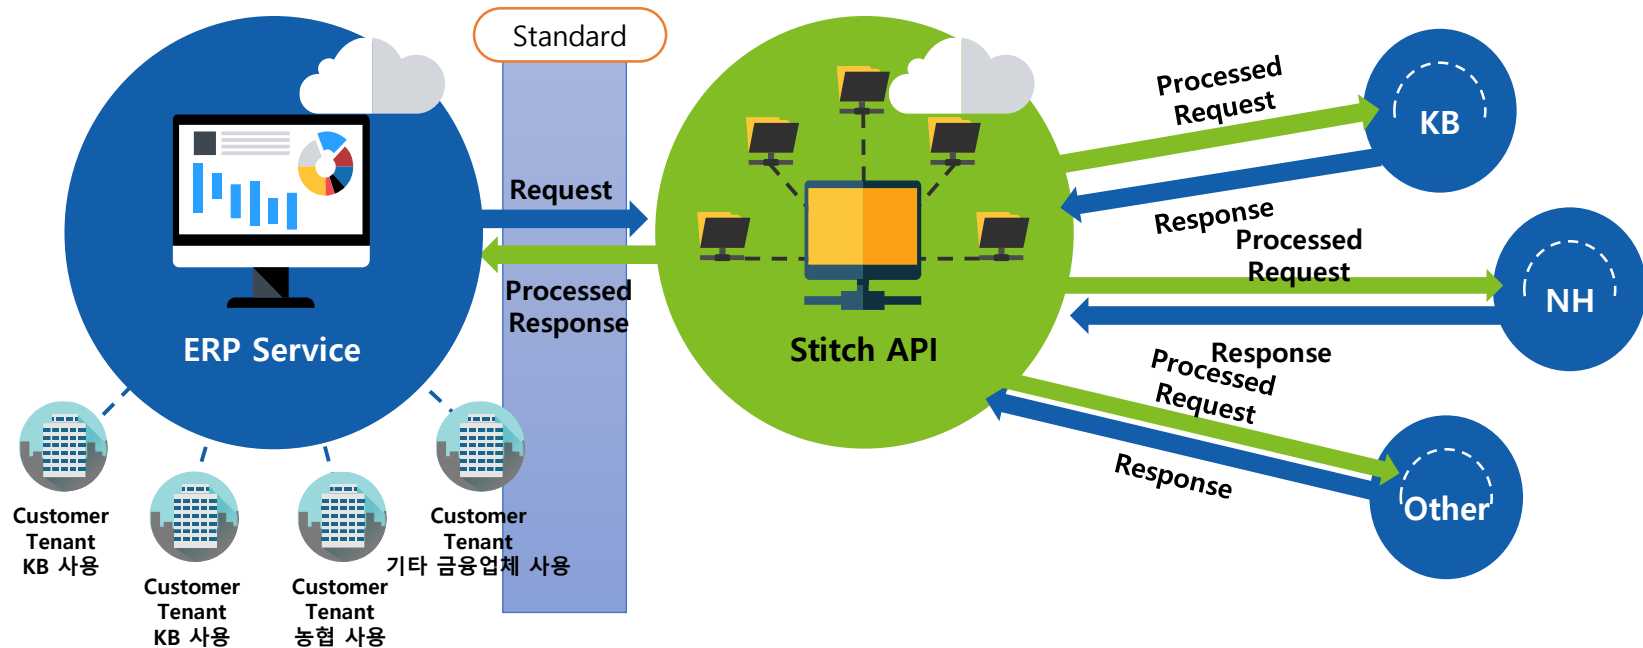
Standard

ERP Service

Request

Processed Response

Stitch API

Processed Request

KB

Response

Processed Request

NH

Response

Processed Request

Response

Other

Customer Tenant KB 사용

Customer Tenant KB 사용

Customer Tenant 농협 사용

Customer Tenant 기타 금융업체 사용